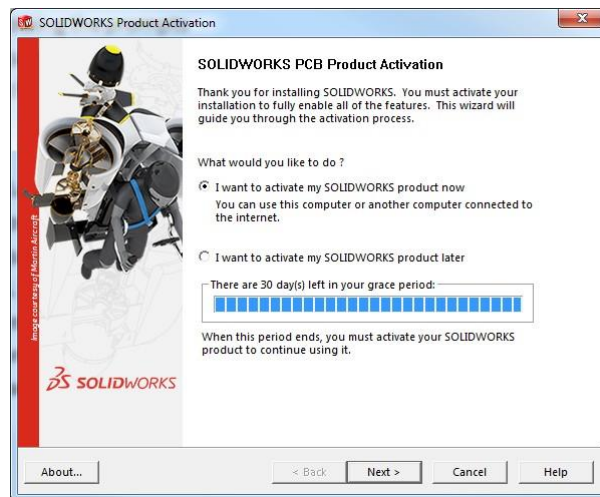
SOLIDWORKS Product Activation

Image courtesy of Martin Aircraft

SOLIDWORKS

SOLIDWORKS PCB Product Activation

Thank you for installing SOLIDWORKS. You must activate your installation to fully enable all of the features. This wizard will guide you through the activation process.

What would you like to do ?

I want to activate my SOLIDWORKS product now
You can use this computer or another computer connected to the internet.

I want to activate my SOLIDWORKS product later

There are 30 day(s) left in your grace period:

When this period ends, you must activate your SOLIDWORKS product to continue using it.

About...

< Back

Next >

Cancel

Help